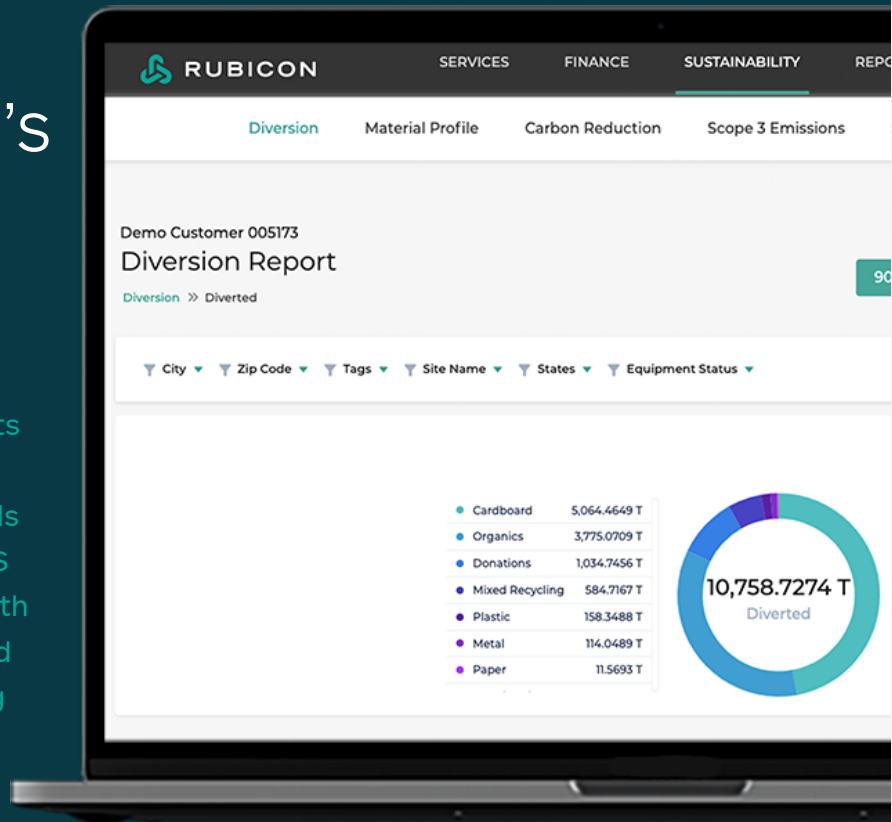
’s

ts

ls
s
th
d
g

RUBICON SERVICES FINANCE SUSTAINABILITY REPO

Diversion Material Profile Carbon Reduction Scope 3 Emissions

Demo Customer 005173
Diversion Report
Diversion » Diverted

90

City Zip Code Tags Site Name States Equipment Status

| | |
|---|---|
| Cardboard | 5,064.4649 T |
| Organics | 3,775.0709 T |
| Donations | 1,034.7456 T |
| Mixed Recycling | 584.7167 T |
| Plastic | 158.3488 T |
| Metal | 114.0489 T |
| Paper | 11.5693 T |

10,758.7274 T
Diverted